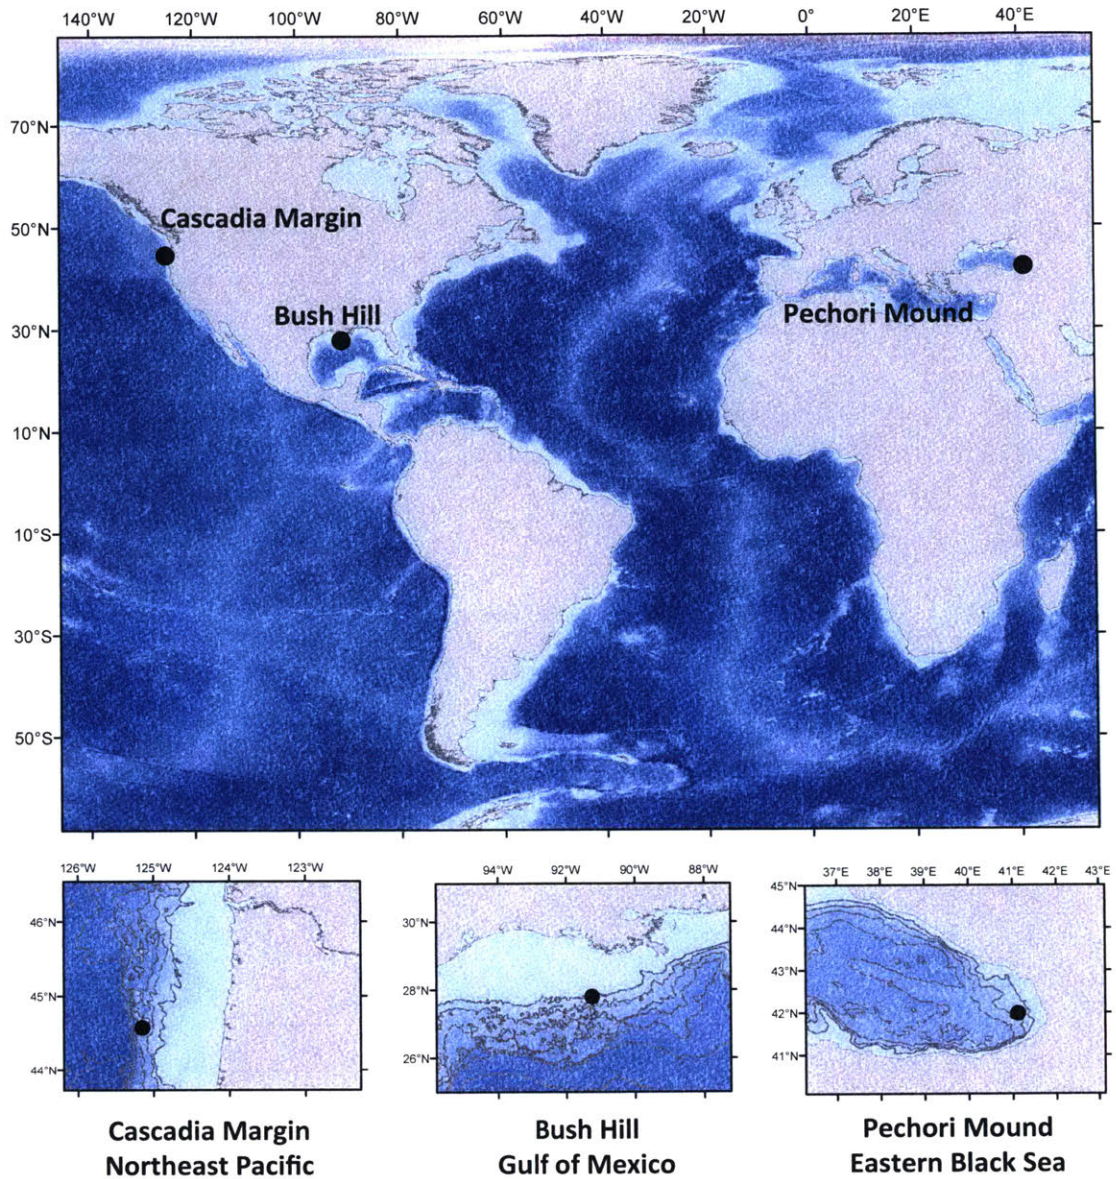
140°W 120°W 100°W 80°W 60°W 40°W 20°W 0° 20°E 40°E

70°N
50°N
30°N
10°N
10°S
30°S
50°S

Cascadia Margin
Bush Hill
Pechori Mound

126°W 125°W 124°W 123°W
46°N
45°N
44°N

94°W 92°W 90°W 88°W
30°N
28°N
26°N

37°E 38°E 39°E 40°E 41°E 42°E 43°E
45°N
44°N
43°N
42°N
41°N

Cascadia Margin
Northeast Pacific

Bush Hill
Gulf of Mexico

Pechori Mound
Eastern Black Sea